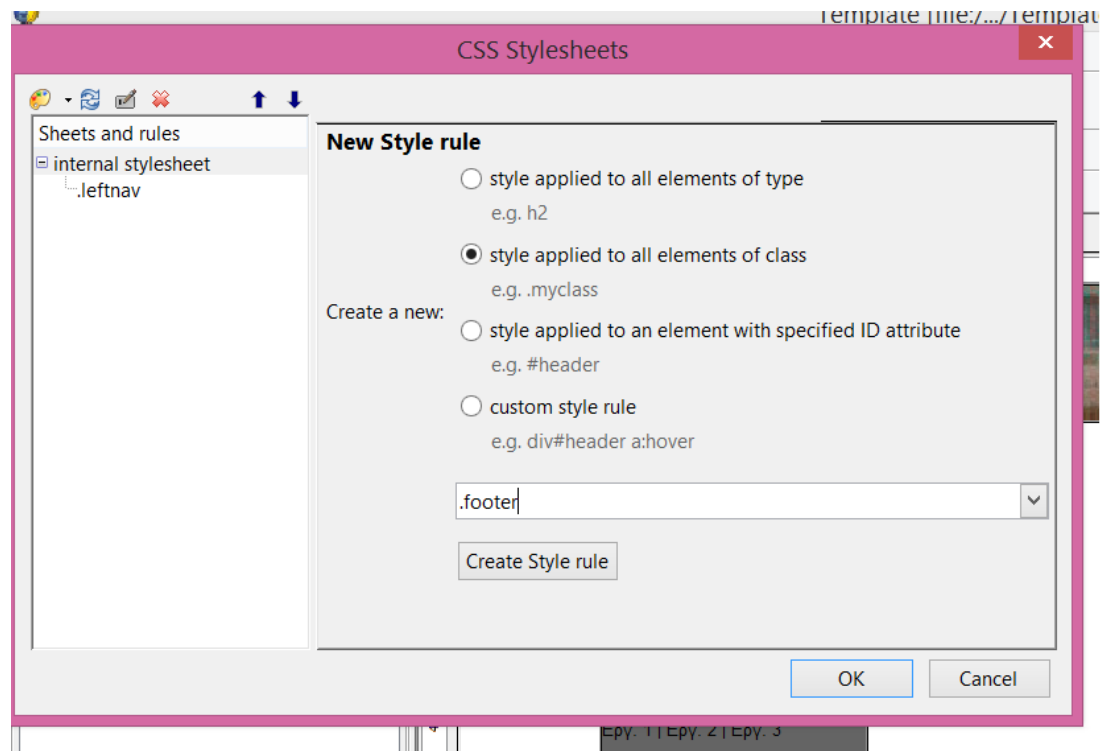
Template [file:/.../Templat

CSS Stylesheets

Sheets and rules
internal stylesheet
.leftnav

New Style rule

Create a new:

style applied to all elements of type
e.g. h2

style applied to all elements of class
e.g. .myclass

style applied to an element with specified ID attribute
e.g. #header

custom style rule
e.g. div#header a:hover

.footer

Create Style rule

OK
Cancel

Εργ. 1 | Εργ. 2 | Εργ. 3